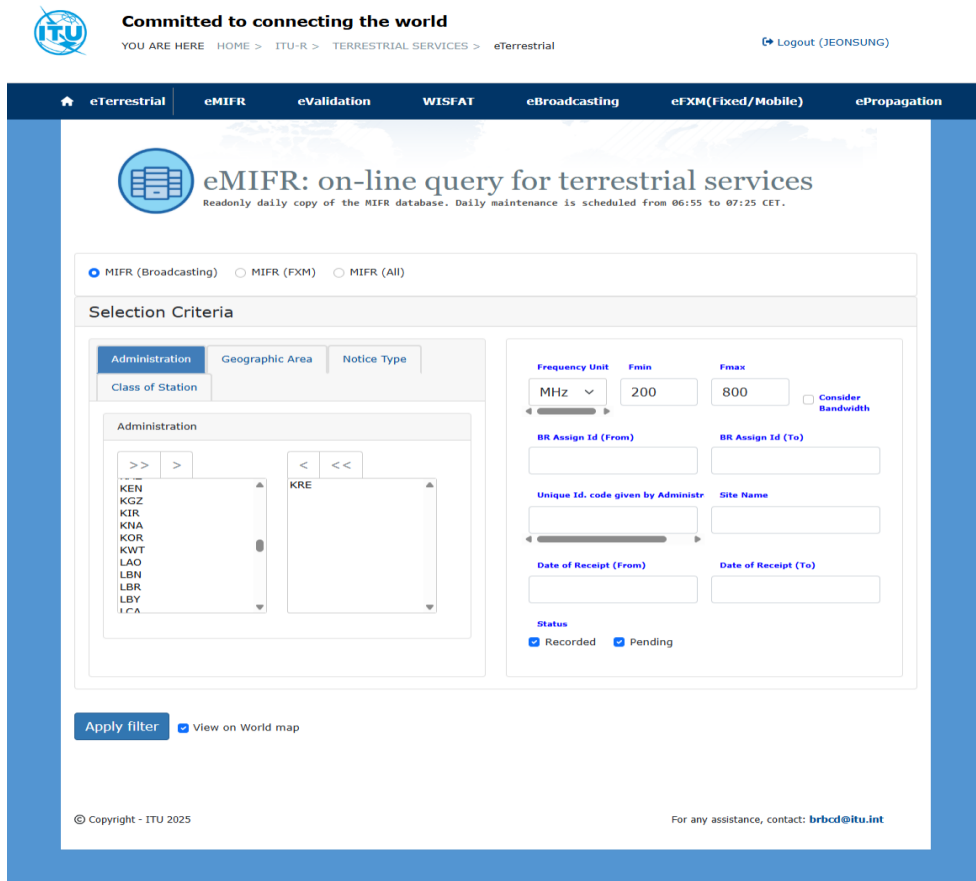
ITU

Committed to connecting the world

YOU ARE HERE HOME > ITU-R > TERRESTRIAL SERVICES > eTerrestrial

Logout (JEONSUNG)

eTerrestrial eMIFR eValidation WISFAT eBroadcasting eFXM(Fixed/Mobile) ePropagation

eMIFR: on-line query for terrestrial services
Readonly daily copy of the MIFR database. Daily maintenance is scheduled from 06:55 to 07:25 CET.

MIFR (Broadcasting) MIFR (FXM) MIFR (All)

Selection Criteria

Administration Geographic Area Notice Type Class of Station

Administration

>> > < <<

KEN
KGZ
KIR
KNA
KOR
KWT
LAO
LBN
LBR
LBY
LCA

KRE

Frequency Unit Fmin Fmax
MHz 200 800
Consider Bandwidth

BR Assign Id (From) BR Assign Id (To)

Unique Id. code given by Administr Site Name

Date of Receipt (From) Date of Receipt (To)

Status
Recorded Pending

Apply filter View on World map

© Copyright - ITU 2025

For any assistance, contact: brbcd@itu.int